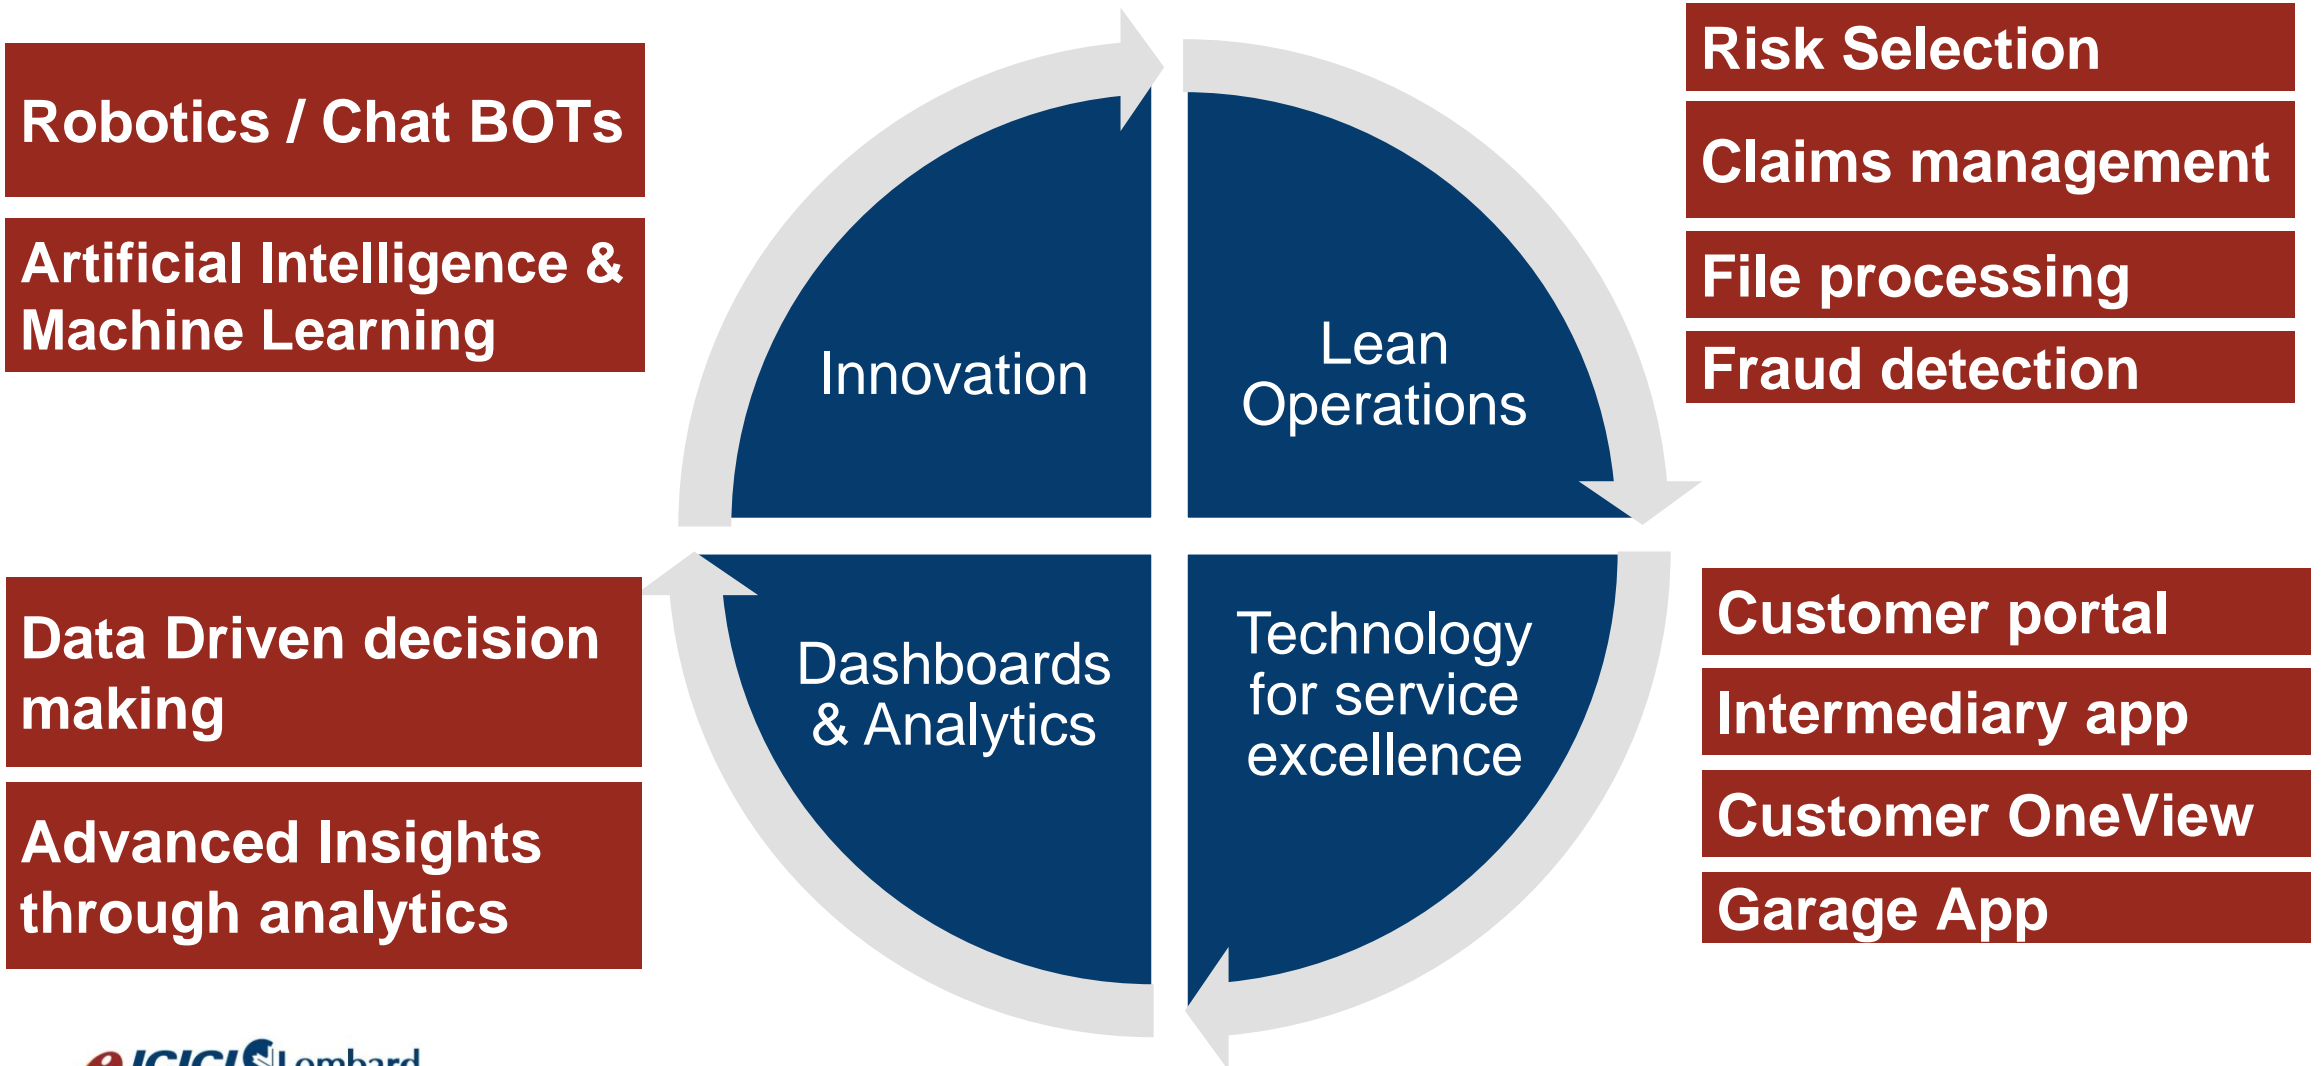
Robotics / Chat BOTs

Artificial Intelligence & Machine Learning

Innovation

Lean Operations

Risk Selection

Claims management

File processing

Fraud detection

Data Driven decision making

Advanced Insights through analytics

Dashboards & Analytics

Technology for service excellence

Customer portal

Intermediary app

Customer OneView

Garage App

ICICI Lombard